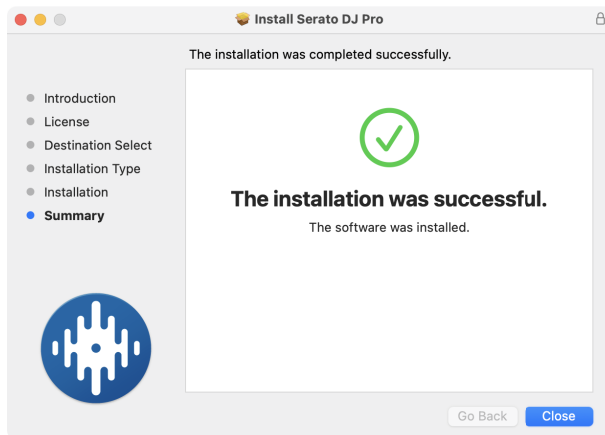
Install Serato DJ Pro

The installation was completed successfully.

Introduction
License
Destination Select
Installation Type
Installation
Summary

The installation was successful.

The software was installed.

Go Back
Close